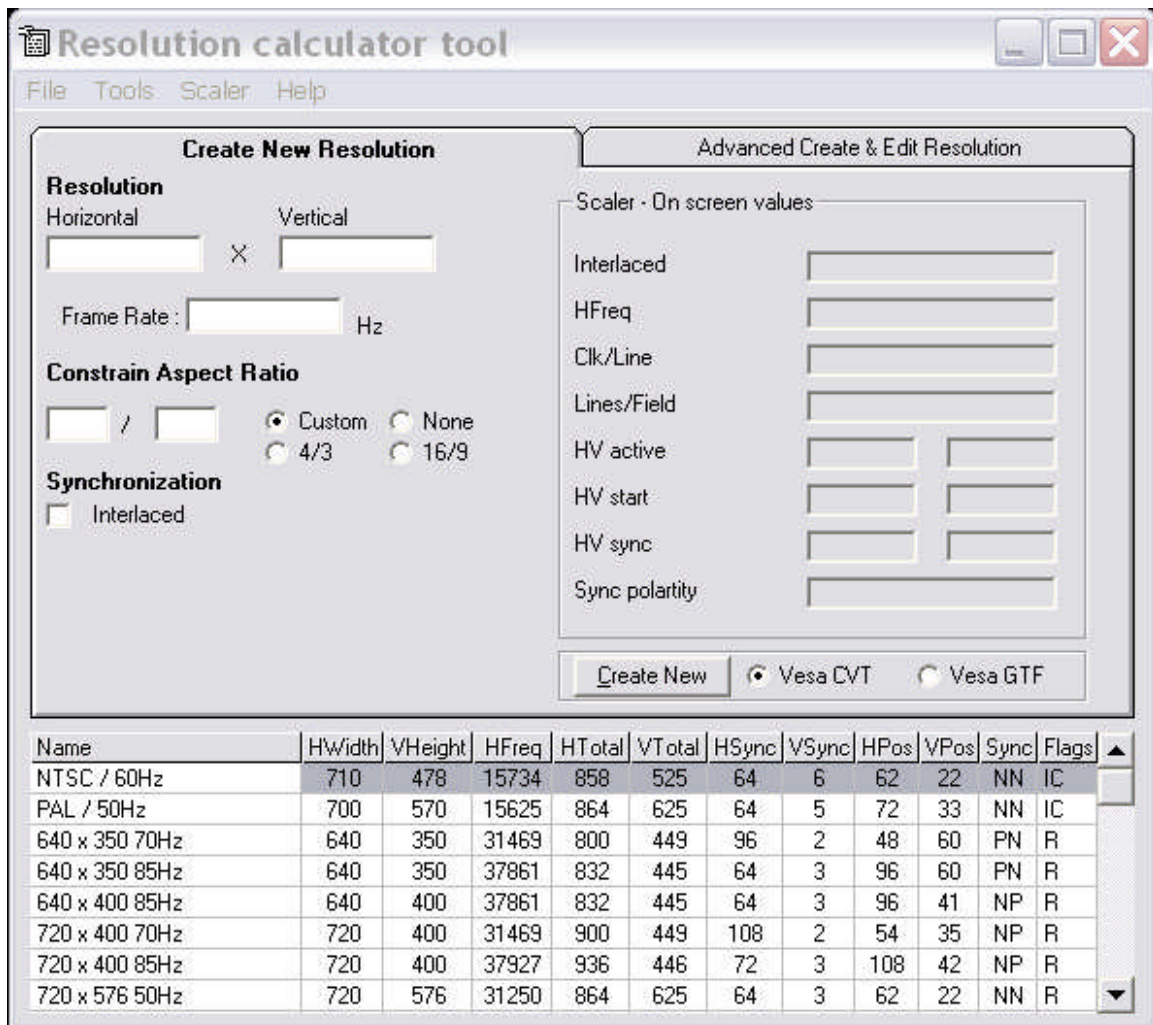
Resolution calculator tool

File Tools Scaler Help

Create New Resolution

Advanced Create & Edit Resolution

Resolution
Horizontal Vertical

X

Frame Rate : Hz

Constrain Aspect Ratio

/

Custom None
4/3 16/9

Synchronization
Interlaced

Scaler - On screen values

Interlaced

HFreq

Clk/Line

Lines/Field

HV active

HV start

HV sync

Sync polartity

Create New Vesa CVT Vesa GTF

| Name | HWidth | VHeight | HFreq | HTotal | VTotal | HSync | VSync | HPos | VPos | Sync | Flags |
|---|---|---|---|---|---|---|---|---|---|---|---|
| NTSC / 60Hz | 710 | 478 | 15734 | 858 | 525 | 64 | 6 | 62 | 22 | NN | IC |
| PAL / 50Hz | 700 | 570 | 15625 | 864 | 625 | 64 | 5 | 72 | 33 | NN | IC |
| 640 x 350 70Hz | 640 | 350 | 31469 | 800 | 449 | 96 | 2 | 48 | 60 | PN | R |
| 640 x 350 85Hz | 640 | 350 | 37861 | 832 | 445 | 64 | 3 | 96 | 60 | PN | R |
| 640 x 400 85Hz | 640 | 400 | 37861 | 832 | 445 | 64 | 3 | 96 | 41 | NP | R |
| 720 x 400 70Hz | 720 | 400 | 31469 | 900 | 449 | 108 | 2 | 54 | 35 | NP | R |
| 720 x 400 85Hz | 720 | 400 | 37927 | 936 | 446 | 72 | 3 | 108 | 42 | NP | R |
| 720 x 576 50Hz | 720 | 576 | 31250 | 864 | 625 | 64 | 3 | 62 | 22 | NN | R |